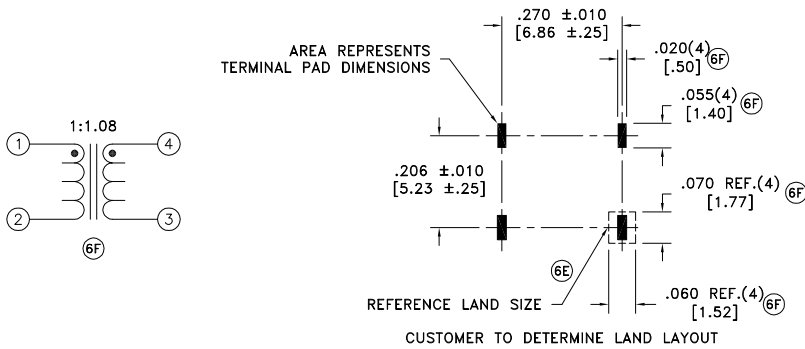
1:1.08

1

2

4

3

6F

.270 ±.010
[6.86 ±.25]

AREA REPRESENTS
TERMINAL PAD DIMENSIONS

.020(4)
[.50] 6F

.055(4)
[1.40] 6F

.206 ±.010
[5.23 ±.25]

.070 REF.(4)
[1.77] 6F

6E

REFERENCE LAND SIZE

.060 REF.(4)
[1.52] 6F

CUSTOMER TO DETERMINE LAND LAYOUT